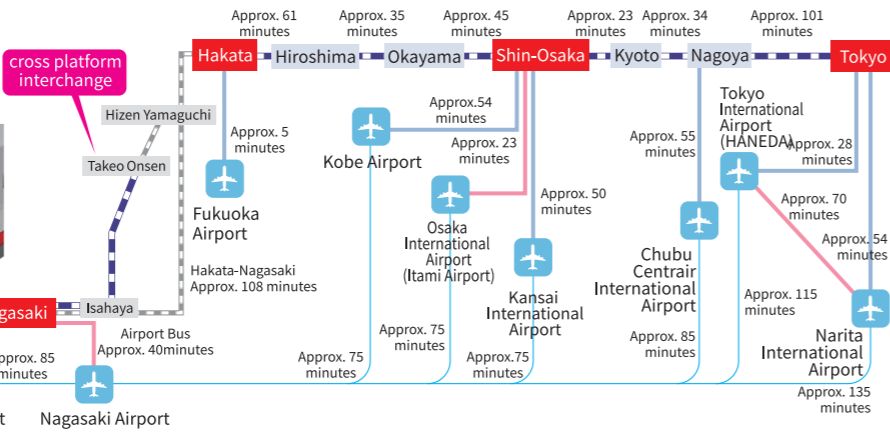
cross platform interchange

Approx. 61 minutes
Approx. 35 minutes
Approx. 45 minutes
Approx. 23 minutes
Approx. 34 minutes
Approx. 101 minutes

Hakata
Hiroshima
Okayama
Shin-Osaka
Kyoto
Nagoya
Tokyo

Hizen Yamaguchi
Takeo Onsen

Approx. 5 minutes
Fukuoka Airport

Approx.54 minutes
Kobe Airport
Approx. 23 minutes
Osaka International Airport (Itami Airport)
Approx. 50 minutes
Kansai International Airport

Approx. 55 minutes
Chubu Centrair International Airport

Tokyo International Airport (HANEDA)
Approx. 28 minutes
Approx. 70 minutes
Approx. 54 minutes
Approx. 115 minutes
Narita International Airport

Hakata-Nagasaki Approx. 108 minutes
gasaki
Isahaya
Airport Bus Approx. 40minutes
pprox. 85 minutes
Nagasaki Airport
t

Approx. 75 minutes
Approx. 75 minutes
Approx.75 minutes
Approx. 85 minutes
Approx. 135 minutes